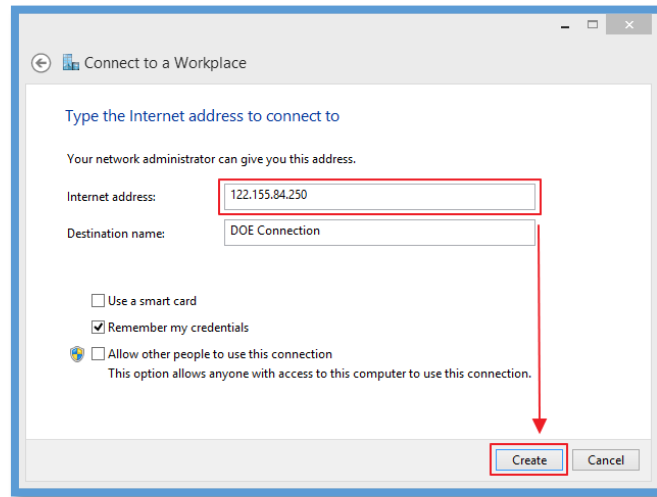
Connect to a Workplace

Type the Internet address to connect to

Your network administrator can give you this address.

Internet address: 122.155.84.250

Destination name: DOE Connection

Use a smart card

Remember my credentials

Allow other people to use this connection
This option allows anyone with access to this computer to use this connection.

Create Cancel